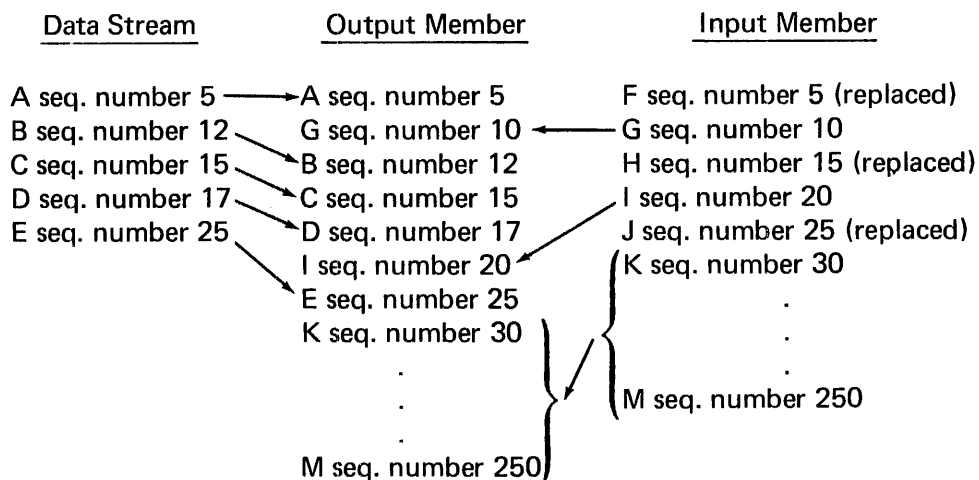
| Data Stream | Output Member | Input Member |
|---|---|---|
| A seq. number 5 | A seq. number 5 | F seq. number 5 (replaced) |
| B seq. number 12 | G seq. number 10 | G seq. number 10 |
| C seq. number 15 | B seq. number 12 | H seq. number 15 (replaced) |
| D seq. number 17 | C seq. number 15 | I seq. number 20 |
| E seq. number 25 | D seq. number 17 | J seq. number 25 (replaced) |
| | I seq. number 20 | K seq. number 30 |
| | E seq. number 25 | . |
| | K seq. number 30 | . |
| | . | . |
| | . | M seq. number 250 |
| | . | |
| | M seq. number 250 | |